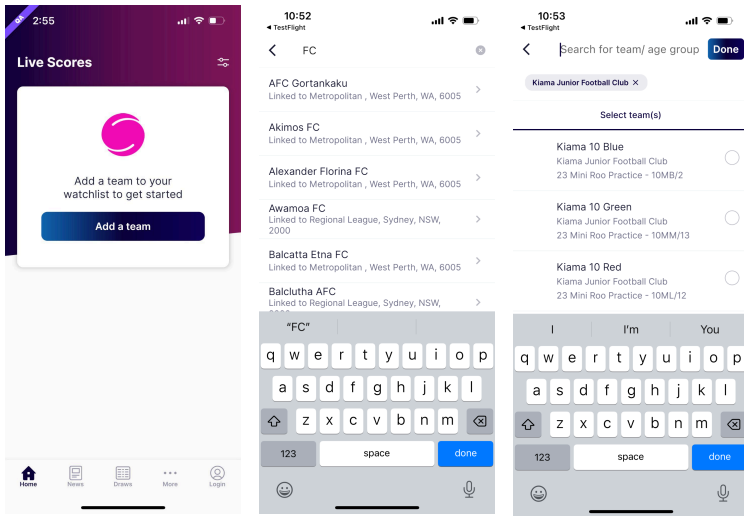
QA
2:55

Live Scores

Add a team to your watchlist to get started

Add a team

Home News Draws More Login

10:52
◂ TestFlight

FC

AFC Gortankaku
Linked to Metropolitan , West Perth, WA, 6005

Akimos FC
Linked to Metropolitan , West Perth, WA, 6005

Alexander Florina FC
Linked to Metropolitan , West Perth, WA, 6005

Awamoa FC
Linked to Regional League, Sydney, NSW, 2000

Balcatta Etna FC
Linked to Metropolitan , West Perth, WA, 6005

Balclutha AFC
Linked to Regional League, Sydney, NSW,

"FC"

q w e r t y u i o p
a s d f g h j k l
z x c v b n m
123 space done

10:53
◂ TestFlight

Search for team/ age group Done

Kiama Junior Football Club ×

Select team(s)

Kiama 10 Blue
Kiama Junior Football Club
23 Mini Roo Practice - 10MB/2

Kiama 10 Green
Kiama Junior Football Club
23 Mini Roo Practice - 10MM/13

Kiama 10 Red
Kiama Junior Football Club
23 Mini Roo Practice - 10ML/12

I I'm You

q w e r t y u i o p
a s d f g h j k l
z x c v b n m
123 space done